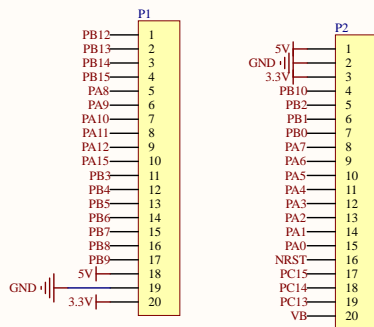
P1

| | |
|---|---|
| PB12 | 1 |
| PB13 | 2 |
| PB14 | 3 |
| PB15 | 4 |
| PA8 | 5 |
| PA9 | 6 |
| PA10 | 7 |
| PA11 | 8 |
| PA12 | 9 |
| PA15 | 10 |
| PB3 | 11 |
| PB4 | 12 |
| PB5 | 13 |
| PB6 | 14 |
| PB7 | 15 |
| PB8 | 16 |
| PB9 | 17 |
| 5V | 18 |
| GND | 19 |
| 3.3V | 20 |

P2

| | |
|---|---|
| 5V | 1 |
| GND | 2 |
| 3.3V | 3 |
| PB10 | 4 |
| PB2 | 5 |
| PB1 | 6 |
| PB0 | 7 |
| PA7 | 8 |
| PA6 | 9 |
| PA5 | 10 |
| PA4 | 11 |
| PA3 | 12 |
| PA2 | 13 |
| PA1 | 14 |
| PA0 | 15 |
| NRST | 16 |
| PC15 | 17 |
| PC14 | 18 |
| PC13 | 19 |
| VB | 20 |